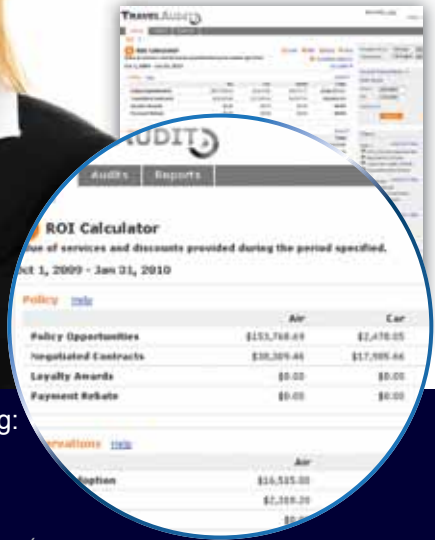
TRAVELAUDIT

UDIT

Audits | Reports

ROI Calculator

lue of services and discounts provided during the period specified.

ct 1, 2009 - Jan 31, 2010

Policy Help

| | Air | Car |
|---|---|---|
| Policy Opportunities | $153,768.69 | $2,478.05 |
| Negotiated Contracts | $38,309.46 | $17,995.66 |
| Loyalty Awards | $0.00 | $0.00 |
| Payment Rebate | $0.00 | $0.00 |

g:

ervations Help

| | Air |
|---|---|
| ption | $16,515.00 |
| | $2,368.20 |
| | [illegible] |